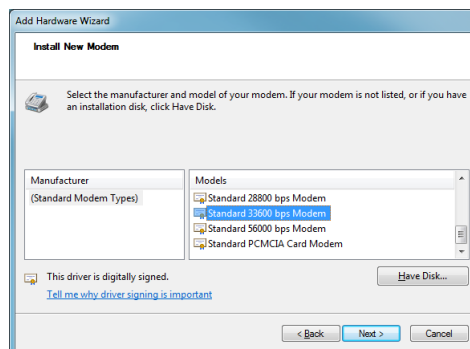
Add Hardware Wizard

Install New Modem

Select the manufacturer and model of your modem. If your modem is not listed, or if you have an installation disk, click Have Disk.

| Manufacturer | Models |
|---|---|
| (Standard Modem Types) | Standard 28800 bps Modem |
| | Standard 33600 bps Modem |
| | Standard 56000 bps Modem |
| | Standard PCMCIA Card Modem |

This driver is digitally signed.

Tell me why driver signing is important

Have Disk...

< Back

Next >

Cancel